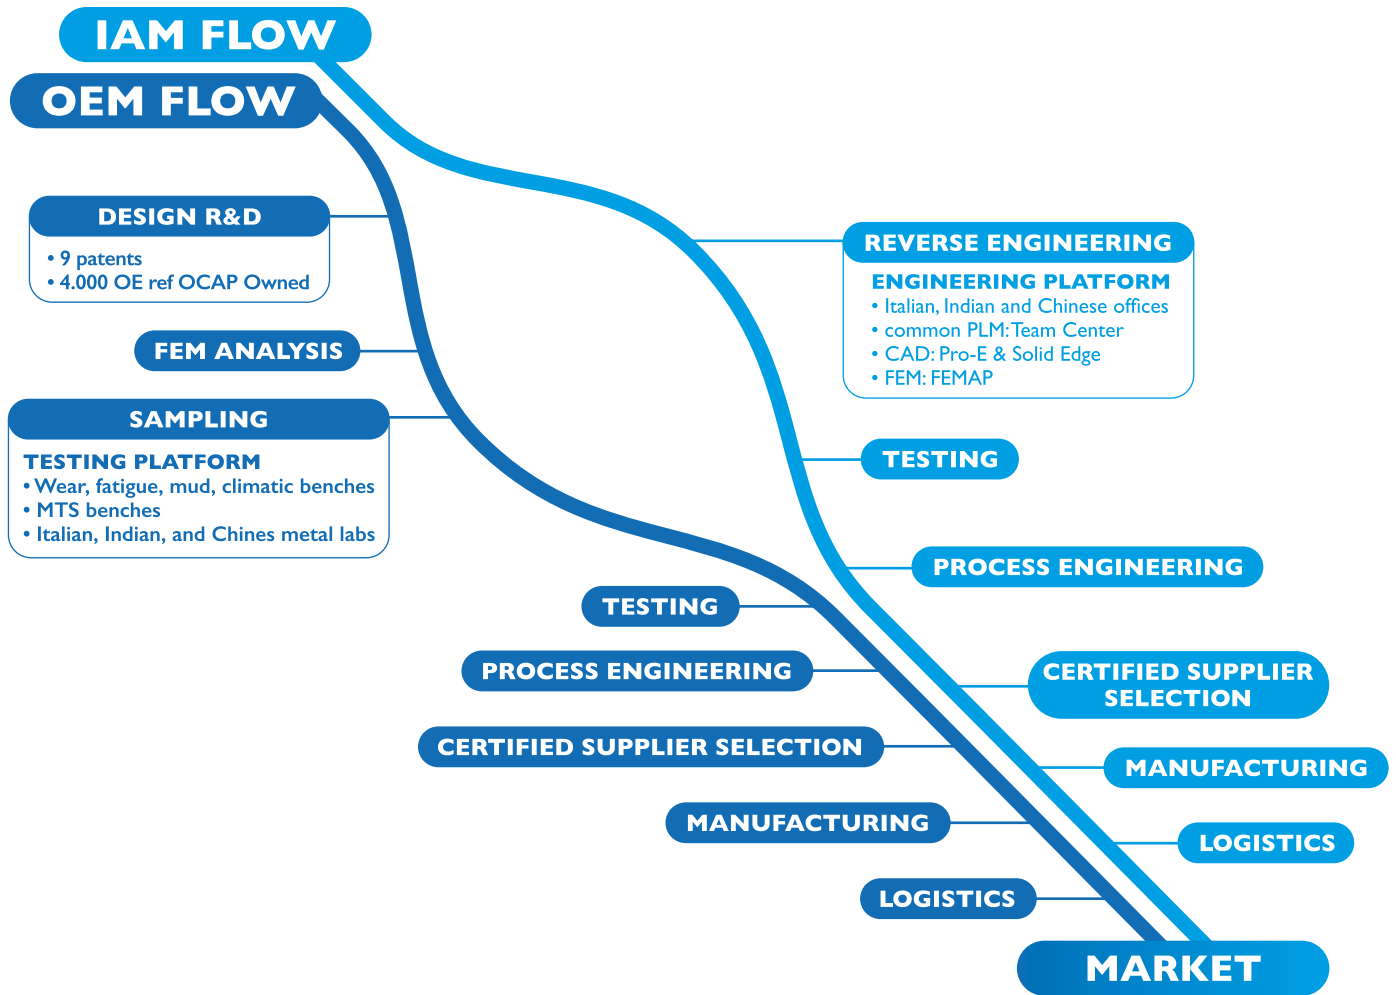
IAM FLOW

OEM FLOW

DESIGN R&D
• 9 patents
• 4.000 OE ref OCAP Owned

FEM ANALYSIS

SAMPLING
TESTING PLATFORM
• Wear, fatigue, mud, climatic benches
• MTS benches
• Italian, Indian, and Chines metal labs

REVERSE ENGINEERING
ENGINEERING PLATFORM
• Italian, Indian and Chinese offices
• common PLM: Team Center
• CAD: Pro-E & Solid Edge
• FEM: FEMAP

TESTING

PROCESS ENGINEERING

TESTING

PROCESS ENGINEERING

CERTIFIED SUPPLIER SELECTION

CERTIFIED SUPPLIER SELECTION

MANUFACTURING

MANUFACTURING

LOGISTICS

LOGISTICS

MARKET